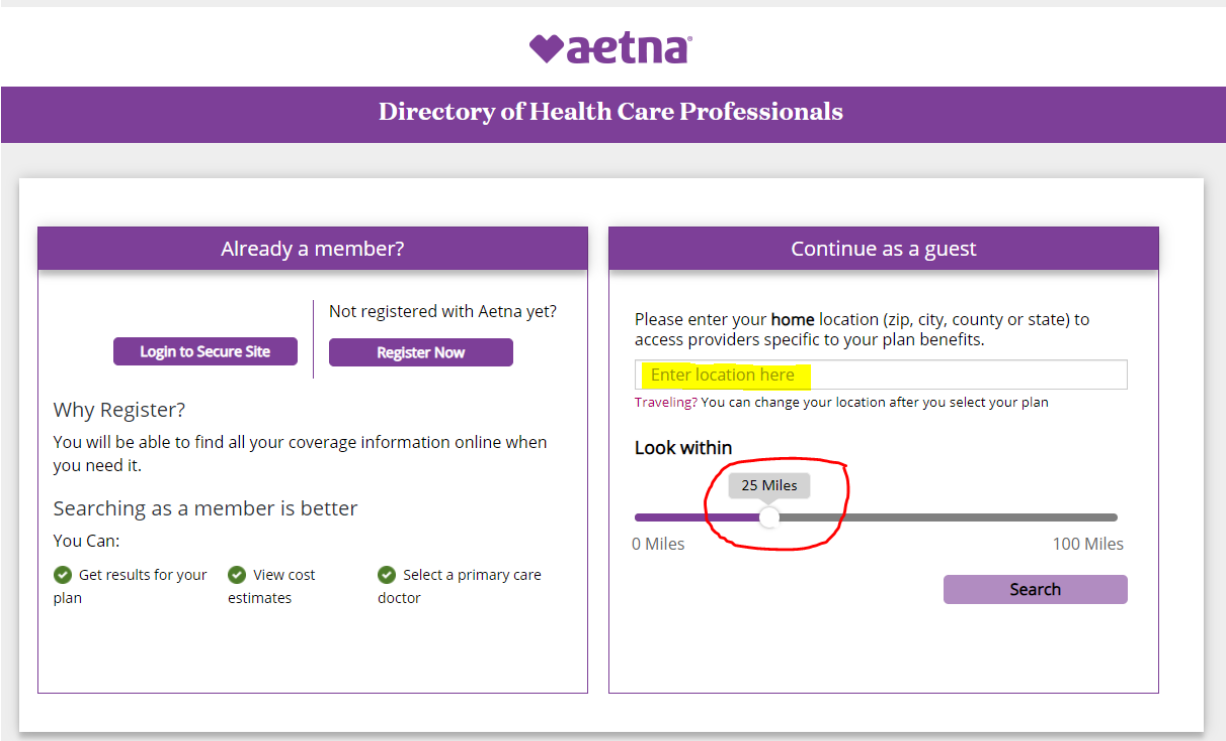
aetna

Directory of Health Care Professionals

Already a member?

Login to Secure Site

Not registered with Aetna yet?

Register Now

Why Register?

You will be able to find all your coverage information online when you need it.

Searching as a member is better

You Can:

Get results for your plan

View cost estimates

Select a primary care doctor

Continue as a guest

Please enter your **home** location (zip, city, county or state) to access providers specific to your plan benefits.

Enter location here

Traveling? You can change your location after you select your plan

Look within

25 Miles

0 Miles

100 Miles

Search